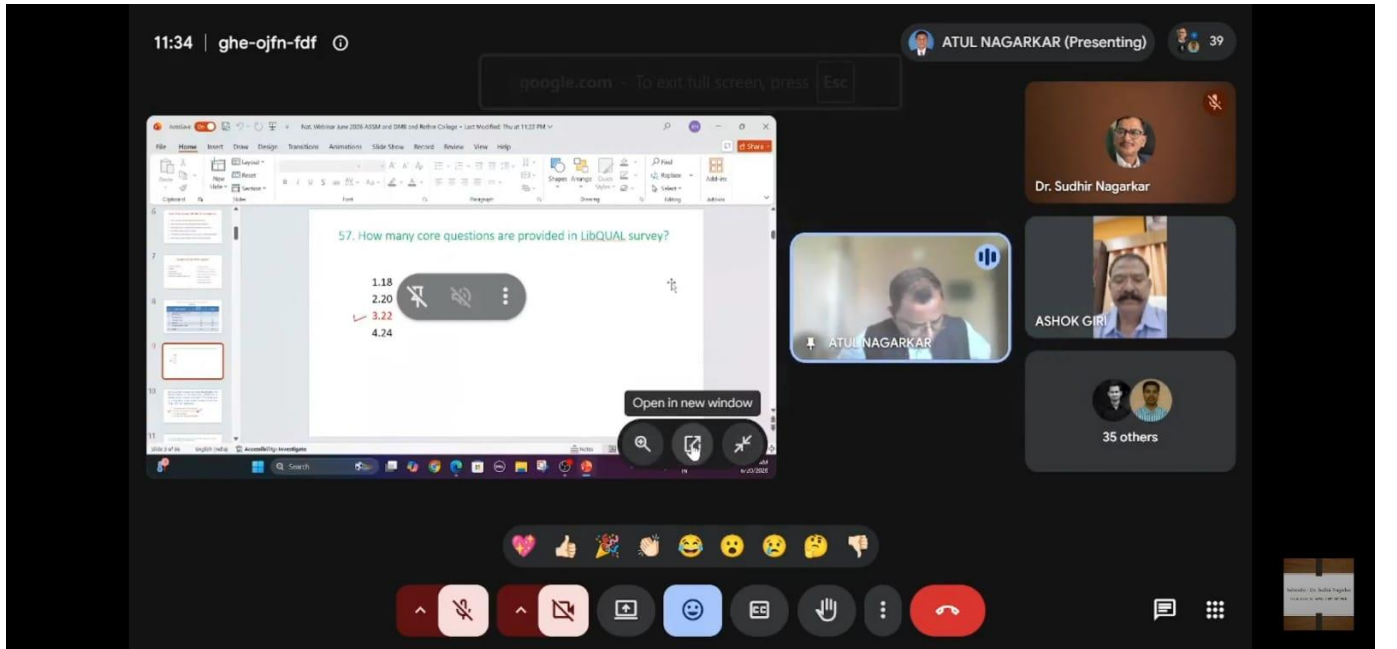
11:34 | ghe-ojfn-fdf

ATUL NAGARKAR (Presenting)

39

google.com - To exit full screen, press Esc

File Home Insert Draw Design Transitions Animations Slide Show Record Review View Help

57. How many core questions are provided in LibQUAL survey?

1.18
2.20
3.22
4.24

Open in new window

Dr. Sudhir Nagarkar

ATUL NAGARKAR

ASHOK GIRI

35 others